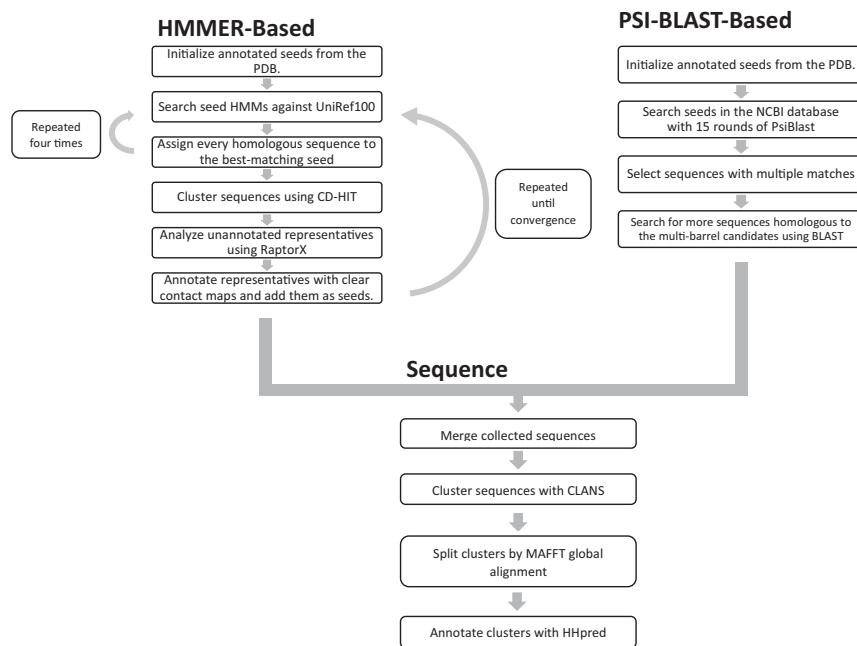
HMMER-Based

Initialize annotated seeds from the PDB.

Search seed HMMs against UniRef100

Repeated four times

Assign every homologous sequence to the best-matching seed

Cluster sequences using CD-HIT

Analyze unannotated representatives using RaptorX

Annotate representatives with clear contact maps and add them as seeds.

Repeated until convergence

PSI-BLAST-Based

Initialize annotated seeds from the PDB.

Search seeds in the NCBI database with 15 rounds of PsiBlast

Select sequences with multiple matches

Search for more sequences homologous to the multi-barrel candidates using BLAST

Sequence

Merge collected sequences

Cluster sequences with CLANS

Split clusters by MAFFT global alignment

Annotate clusters with HHpred